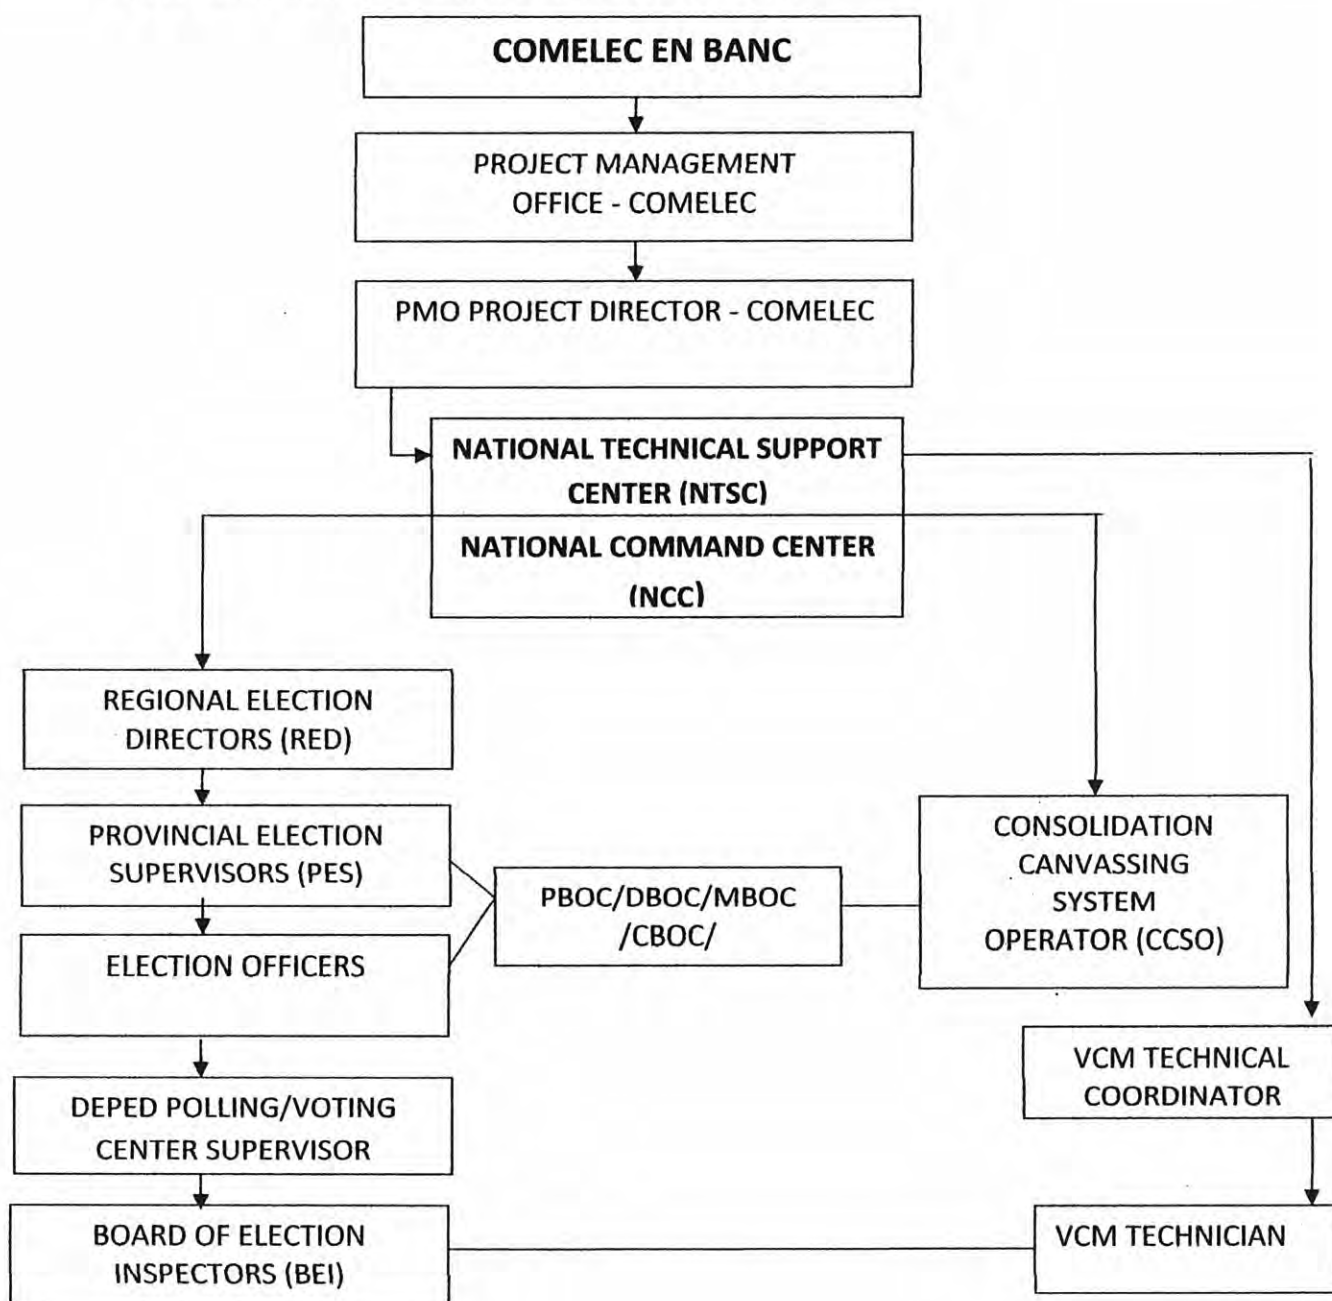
COMELEC EN BANC

PROJECT MANAGEMENT OFFICE - COMELEC

PMO PROJECT DIRECTOR - COMELEC

NATIONAL TECHNICAL SUPPORT CENTER (NTSC)

NATIONAL COMMAND CENTER (NCC)

REGIONAL ELECTION DIRECTORS (RED)

PROVINCIAL ELECTION SUPERVISORS (PES)

ELECTION OFFICERS

PBOC/DBOC/MBOC /CBOC/

CONSOLIDATION CANVASSING SYSTEM OPERATOR (CCSO)

VCM TECHNICAL COORDINATOR

DEPED POLLING/VOTING CENTER SUPERVISOR

BOARD OF ELECTION INSPECTORS (BEI)

VCM TECHNICIAN